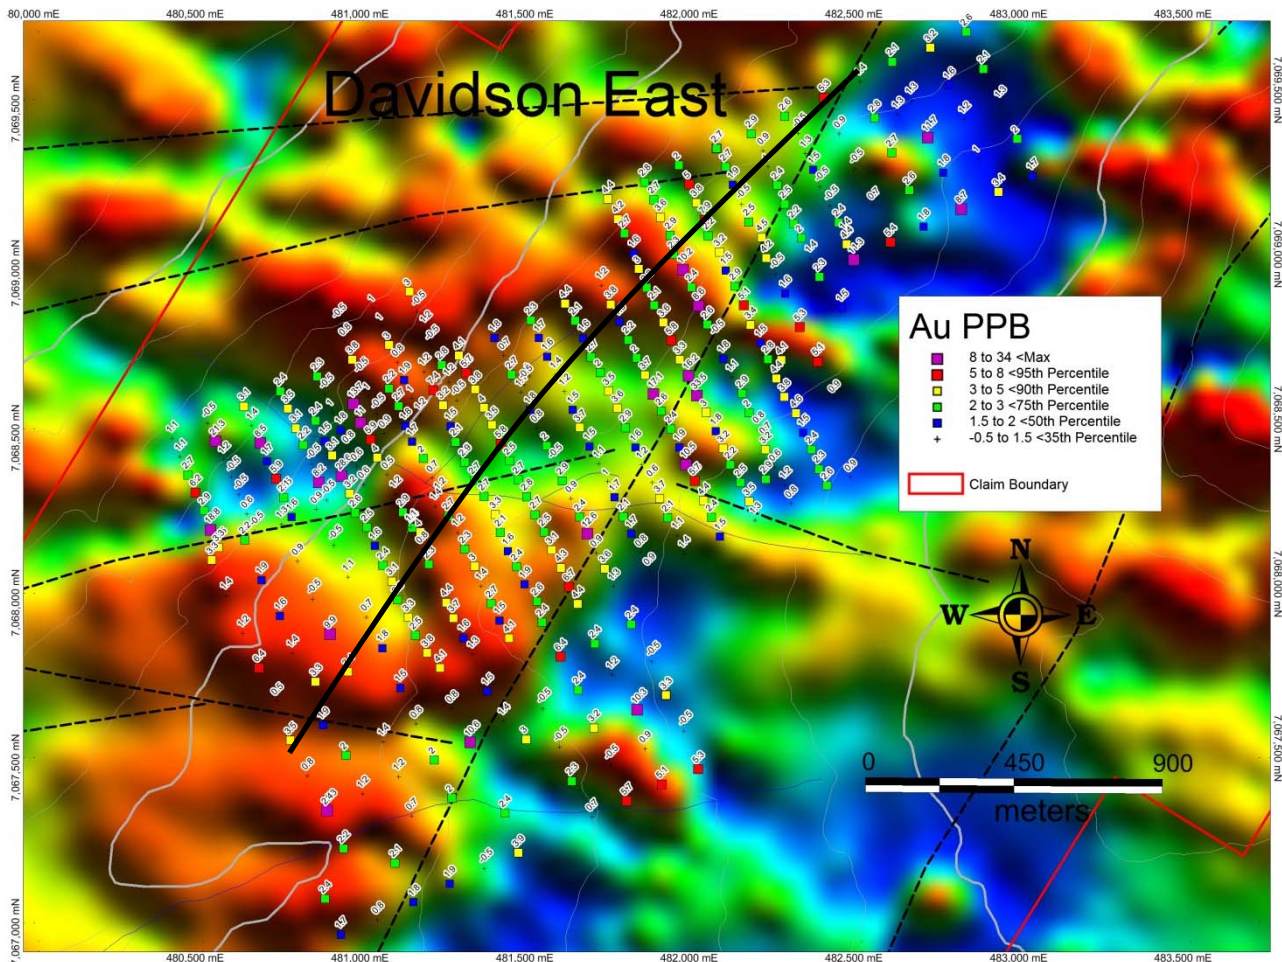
80,000 mE
480,500 mE
481,000 mE
481,500 mE
482,000 mE
482,500 mE
483,000 mE
483,500 mE

7,069,500 mN
7,069,000 mN
7,068,500 mN
7,068,000 mN
7,067,500 mN
7,067,000 mN

Davidson East

Au PPB
8 to 34 <Max
5 to 8 <95th Percentile
3 to 5 <90th Percentile
2 to 3 <75th Percentile
1.5 to 2 <50th Percentile
-0.5 to 1.5 <35th Percentile

Claim Boundary

N
W
E
S

0
450
900
meters